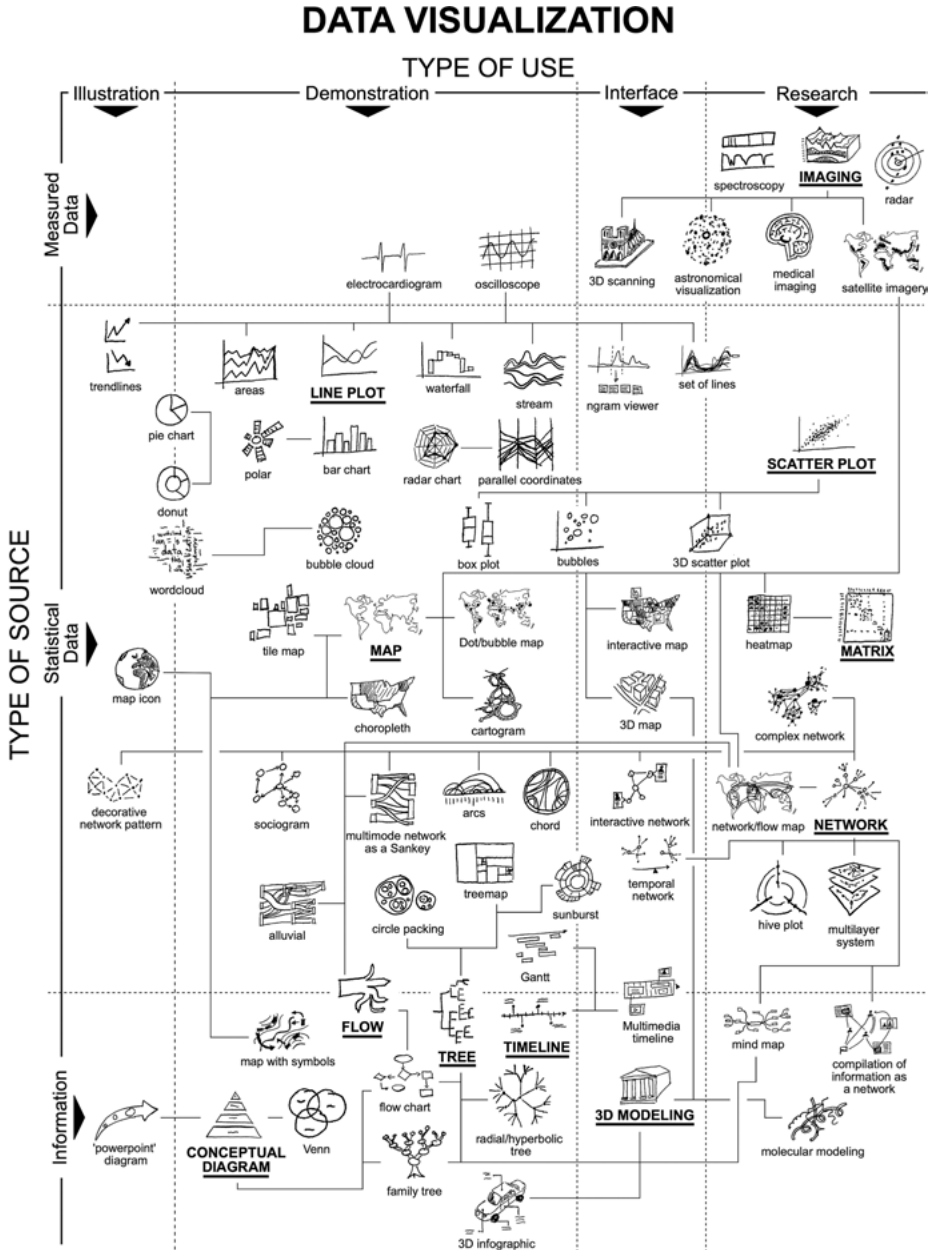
DATA VISUALIZATION

TYPE OF USE

Illustration

Demonstration

Interface

Research

TYPE OF SOURCE

Measured Data

Statistical Data

Information

spectroscopy

IMAGING

radar

3D scanning

astronomical visualization

medical imaging

satellite imagery

electrocardiogram

oscilloscope

trendlines

areas

LINE PLOT

waterfall

stream

ngram viewer

set of lines

pie chart

polar

bar chart

radar chart

parallel coordinates

SCATTER PLOT

donut

box plot

bubbles

3D scatter plot

wordcloud

bubble cloud

tile map

MAP

Dot/bubble map

interactive map

heatmap

MATRIX

map icon

choropleth

cartogram

3D map

complex network

decorative network pattern

sociogram

multimode network as a Sankey

arcs

chord

interactive network

network/flow map

NETWORK

temporal network

treemap

sunburst

alluvial

circle packing

hive plot

multilayer system

Gantt

FLOW

TREE

TIMELINE

Multimedia timeline

map with symbols

mind map

compilation of information as a network

flow chart

radial/hyperbolic tree

3D MODELING

'powerpoint' diagram

CONCEPTUAL DIAGRAM

Venn

molecular modeling

family tree

3D infographic